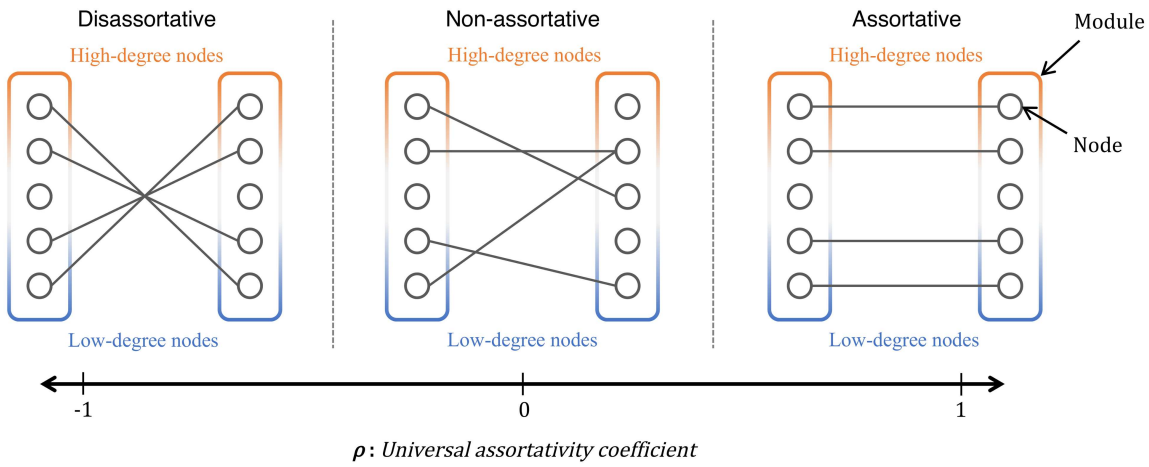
Disassortative

High-degree nodes

Low-degree nodes

Non-assortative

High-degree nodes

Low-degree nodes

Assortative

High-degree nodes

Low-degree nodes

Module

Node

-1

0

1

$\rho$: Universal assortativity coefficient